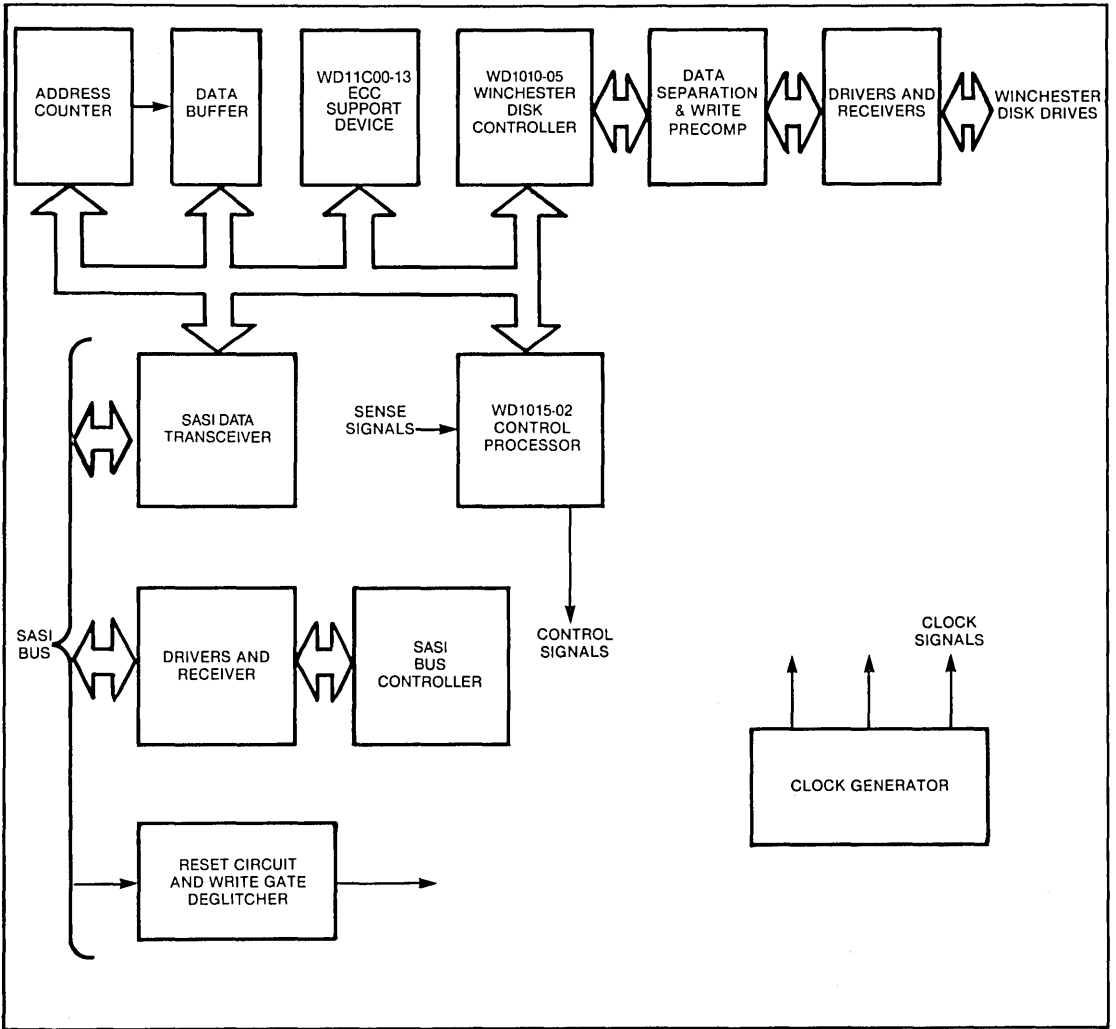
ADDRESS COUNTER

DATA BUFFER

WD11C00-13 ECC SUPPORT DEVICE

WD1010-05 WINCHESTER DISK CONTROLLER

DATA SEPARATION & WRITE PRECOMP

DRIVERS AND RECEIVERS

WINCHESTER DISK DRIVES

SASI DATA TRANSCEIVER

SENSE SIGNALS

WD1015-02 CONTROL PROCESSOR

SASI BUS

DRIVERS AND RECEIVER

SASI BUS CONTROLLER

CONTROL SIGNALS

CLOCK SIGNALS

CLOCK GENERATOR

RESET CIRCUIT AND WRITE GATE DEGLITCHER